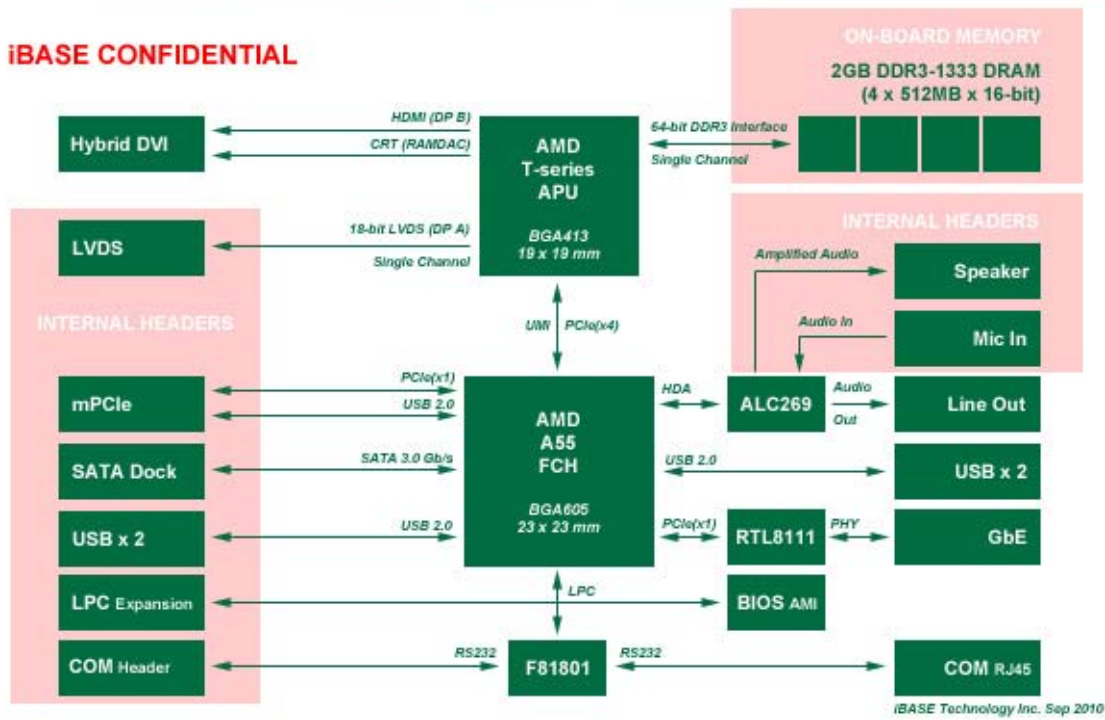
iBASE CONFIDENTIAL

ON-BOARD MEMORY
2GB DDR3-1333 DRAM
(4 x 512MB x 16-bit)

Hybrid DVI
HDMI (DP B)
CRT (RAMDAC)

AMD
T-series
APU
BGA413
19 x 19 mm

64-bit DDR3 Interface
Single Channel

INTERNAL HEADERS

LVDS
18-bit LVDS (DP A)
Single Channel

Amplified Audio
Speaker
Audio In
Mic In

INTERNAL HEADERS

UMI PCIe(x4)

mPCIe
PCIe(x1)
USB 2.0

AMD
A55
FCH
BGA605
23 x 23 mm

HDA
ALC269
Audio Out
Line Out

SATA Dock
SATA 3.0 Gb/s
USB 2.0
USB x 2

USB x 2
USB 2.0
PCIe(x1)
RTL8111
PHY
GbE

LPC Expansion
LPC
BIOS AMI

COM Header
RS232
F81801
RS232
COM RJ45

iBASE Technology Inc. Sep 2010